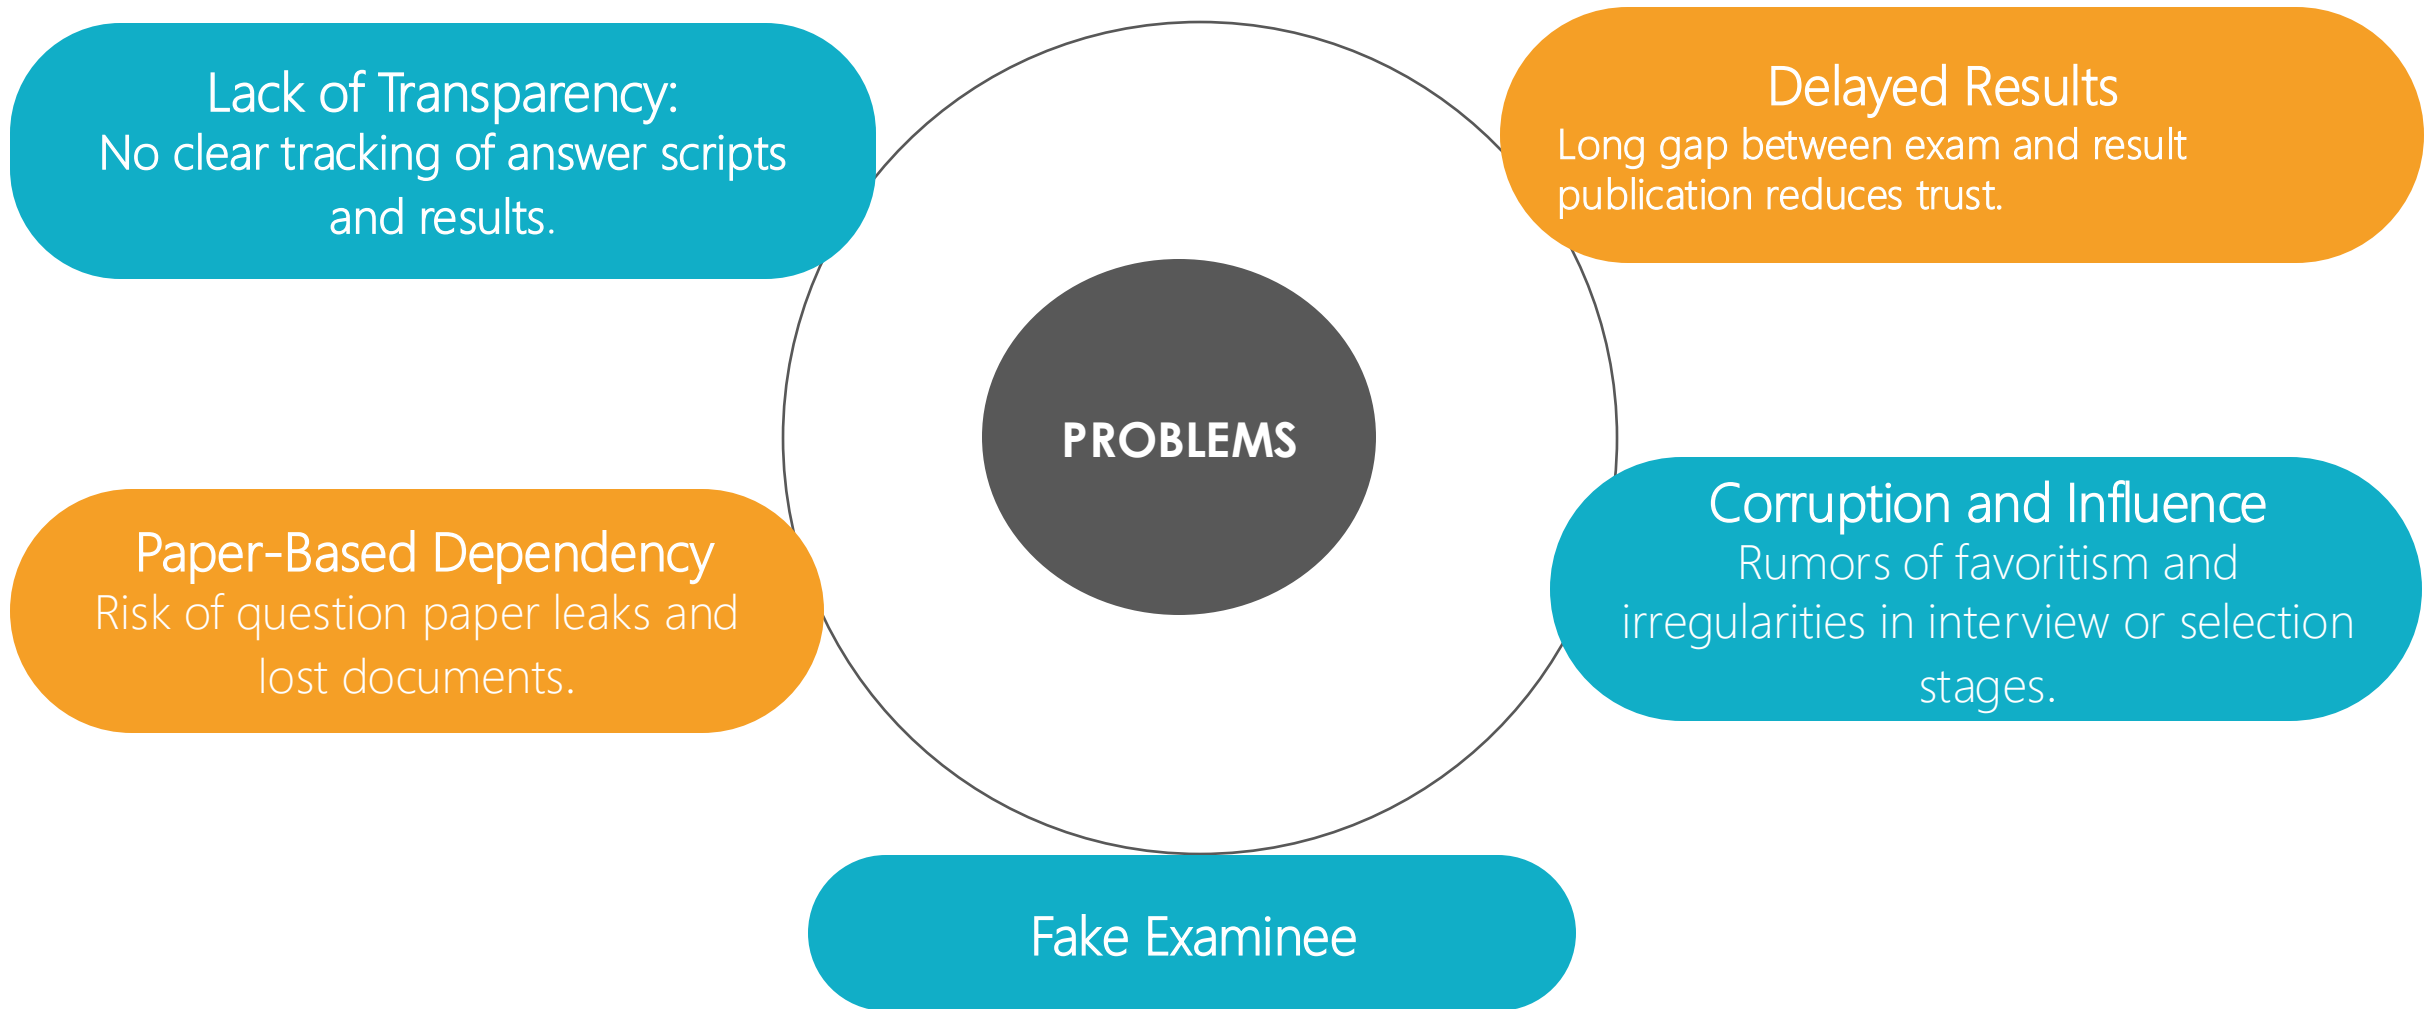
PROBLEMS

Lack of Transparency:
No clear tracking of answer scripts and results.

Delayed Results
Long gap between exam and result publication reduces trust.

Paper-Based Dependency
Risk of question paper leaks and lost documents.

Corruption and Influence
Rumors of favoritism and irregularities in interview or selection stages.

Fake Examinee